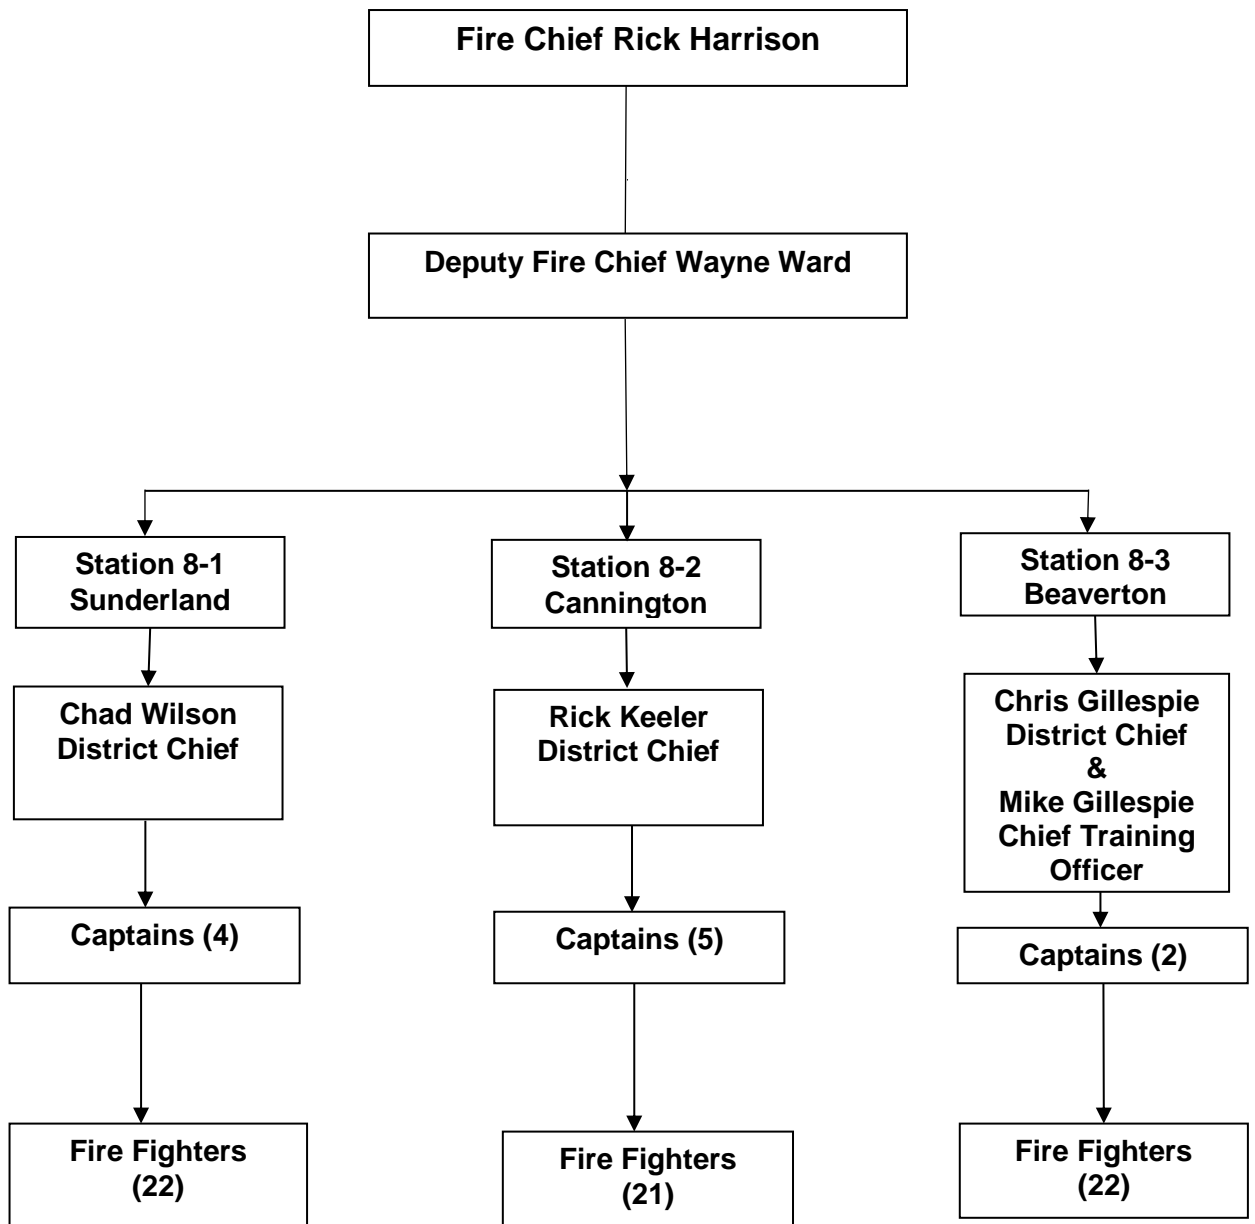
Fire Chief Rick Harrison

Deputy Fire Chief Wayne Ward

Station 8-1
Sunderland

Chad Wilson
District Chief

Captains (4)

Fire Fighters
(22)

Station 8-2
Cannington

Rick Keeler
District Chief

Captains (5)

Fire Fighters
(21)

Station 8-3
Beaverton

Chris Gillespie
District Chief
&
Mike Gillespie
Chief Training
Officer

Captains (2)

Fire Fighters
(22)